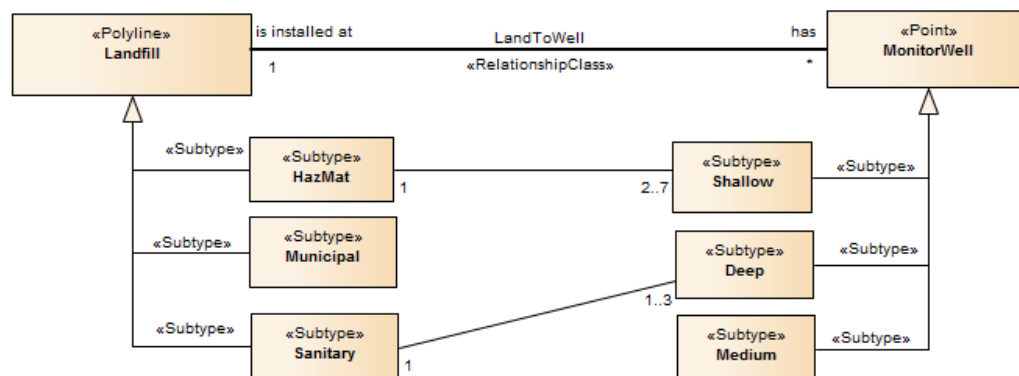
«Polyline»
Landfill

is installed at
1

LandToWell
«RelationshipClass»

has
*

«Point»
MonitorWell

«Subtype»
«Subtype»
HazMat
1

2..7
«Subtype»
Shallow
«Subtype»

«Subtype»
«Subtype»
Municipal

«Subtype»
Deep
«Subtype»

1..3

«Subtype»
«Subtype»
Sanitary
1

«Subtype»
Medium
«Subtype»